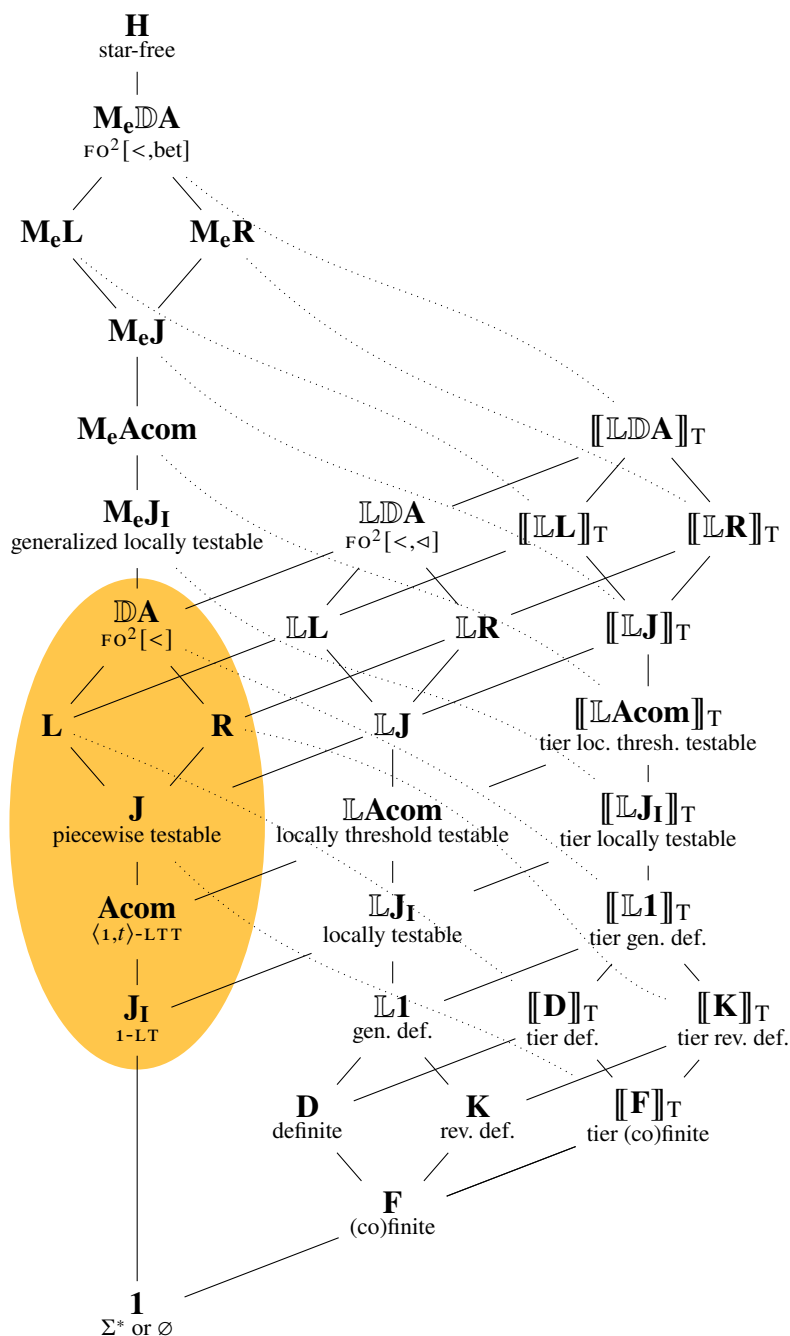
$\mathbf{H}$
star-free

$\mathbf{M_e}\mathbb{D}\mathbf{A}$
$\text{FO}^2[<,\text{bet}]$

$\mathbf{M_eL}$ $\mathbf{M_eR}$

$\mathbf{M_eJ}$

$\mathbf{M_eAcom}$

$[\![\mathbb{LDA}]\!]_T$

$\mathbf{M_eJ_I}$
generalized locally testable

$\mathbb{LDA}$
$\text{FO}^2[<,\triangleleft]$

$[\![\mathbb{L}\mathbf{L}]\!]_T$ $[\![\mathbb{L}\mathbf{R}]\!]_T$

$\mathbb{D}\mathbf{A}$
$\text{FO}^2[<]$

$\mathbb{L}\mathbf{L}$ $\mathbb{L}\mathbf{R}$

$[\![\mathbb{L}\mathbf{J}]\!]_T$

$\mathbf{L}$ $\mathbf{R}$

$\mathbb{L}\mathbf{J}$

$[\![\mathbb{L}\mathbf{Acom}]\!]_T$
tier loc. thresh. testable

$\mathbf{J}$
piecewise testable

$\mathbb{L}\mathbf{Acom}$
locally threshold testable

$[\![\mathbb{L}\mathbf{J_I}]\!]_T$
tier locally testable

$\mathbf{Acom}$
$\langle 1,t\rangle$-LTT

$\mathbb{L}\mathbf{J_I}$
locally testable

$[\![\mathbb{L}\mathbf{1}]\!]_T$
tier gen. def.

$\mathbf{J_I}$
1-LT

$\mathbb{L}\mathbf{1}$
gen. def.

$[\![\mathbf{D}]\!]_T$
tier def.

$[\![\mathbf{K}]\!]_T$
tier rev. def.

$\mathbf{D}$
definite

$\mathbf{K}$
rev. def.

$[\![\mathbf{F}]\!]_T$
tier (co)finite

$\mathbf{F}$
(co)finite

$\mathbf{1}$
$\Sigma^*$ or $\varnothing$